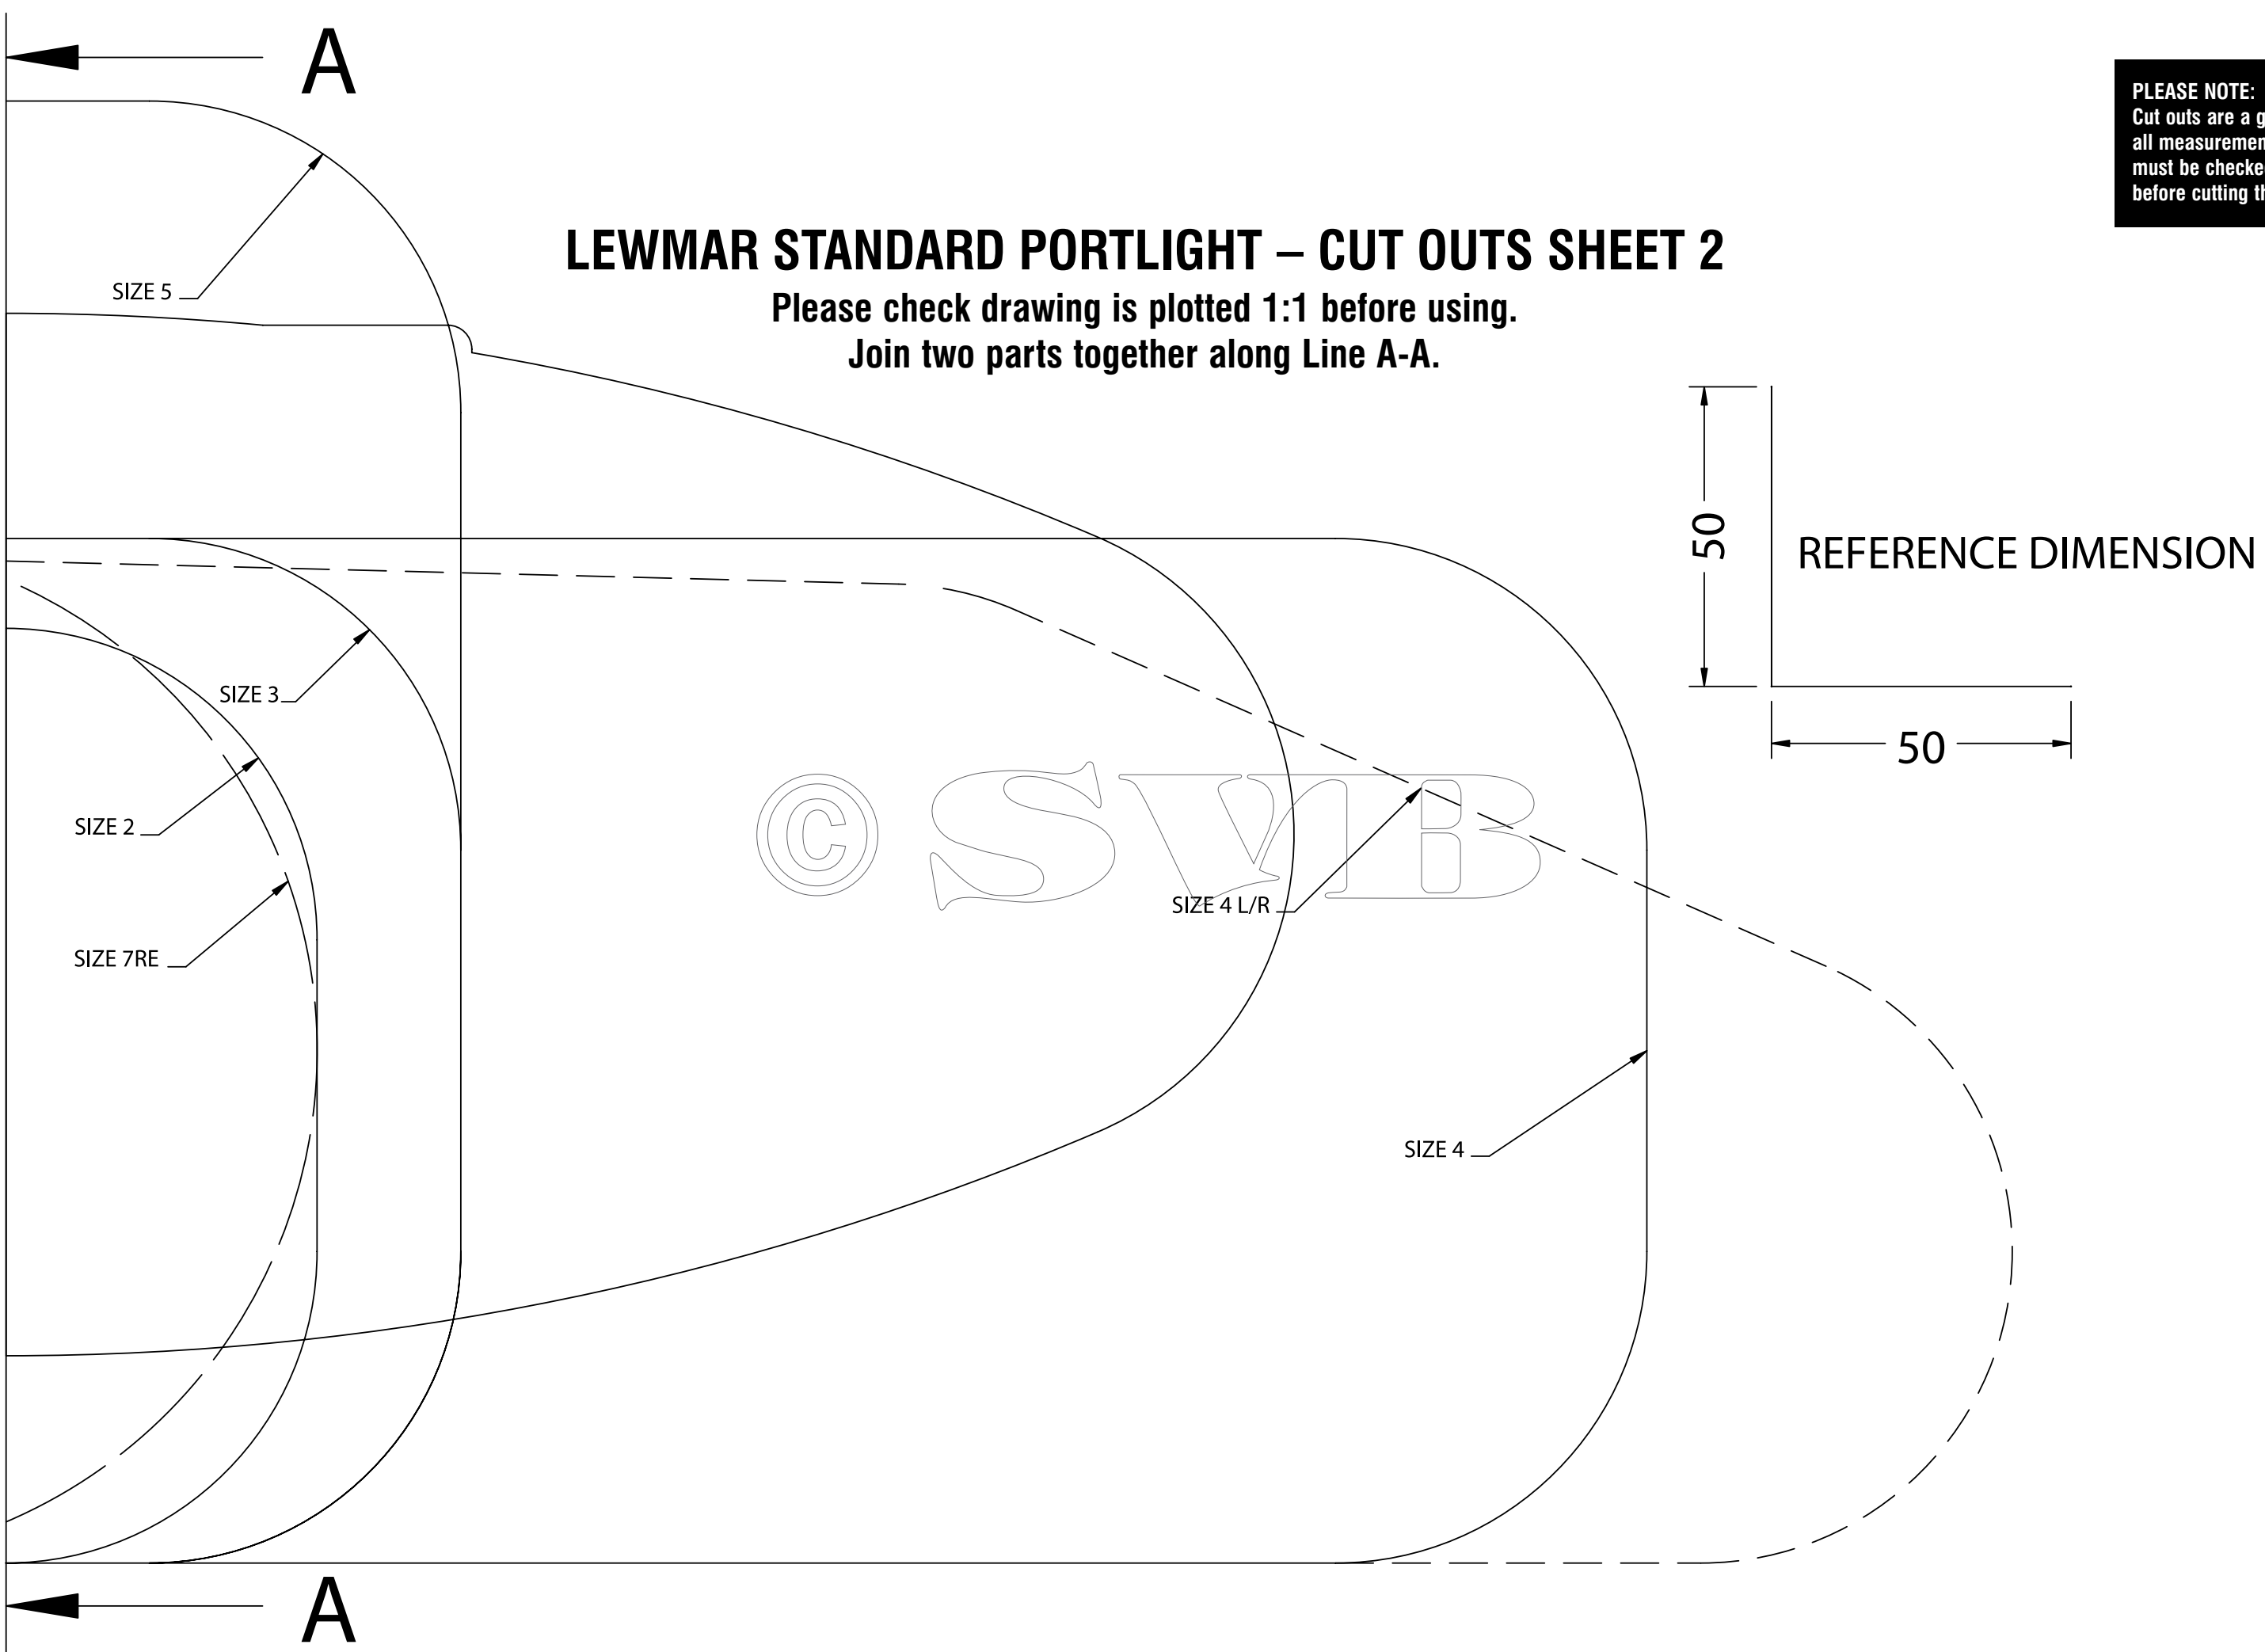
A

PLEASE NOTE:
Cut outs are a g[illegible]
all measuremen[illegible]
must be checke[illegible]
before cutting th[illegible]

LEWMAR STANDARD PORTLIGHT – CUT OUTS SHEET 2

Please check drawing is plotted 1:1 before using.
Join two parts together along Line A-A.

SIZE 5

50

REFERENCE DIMENSION

50

SIZE 3

SIZE 2

© SVB

SIZE 4 L/R

SIZE 7RE

SIZE 4

A